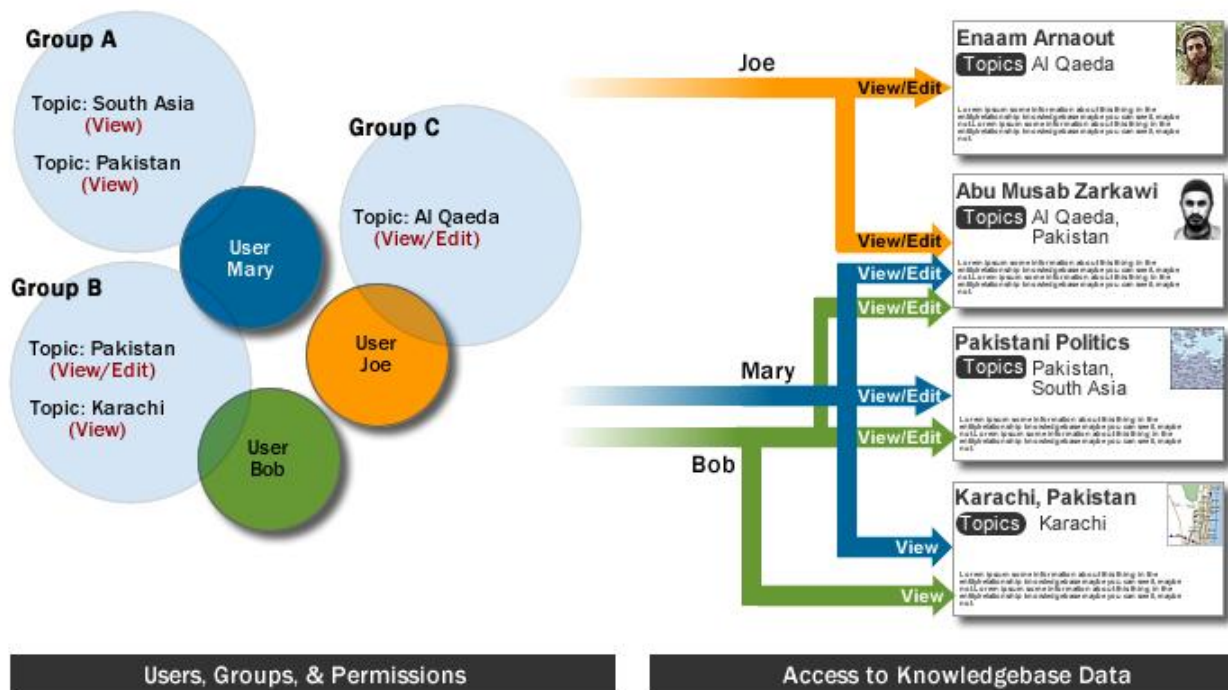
Group A

Topic: South Asia
(View)

Topic: Pakistan
(View)

Group C

Topic: Al Qaeda
(View/Edit)

User
Mary

Group B

Topic: Pakistan
(View/Edit)

Topic: Karachi
(View)

User
Joe

User
Bob

Joe

View/Edit

View/Edit

View/Edit

View/Edit

Mary

View/Edit

View/Edit

Bob

View

View

Enaam Arnaout
Topics Al Qaeda

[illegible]

Abu Musab Zarkawi
Topics Al Qaeda, Pakistan

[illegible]

Pakistani Politics
Topics Pakistan, South Asia

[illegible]

Karachi, Pakistan
Topics Karachi

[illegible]

Users, Groups, & Permissions

Access to Knowledgebase Data